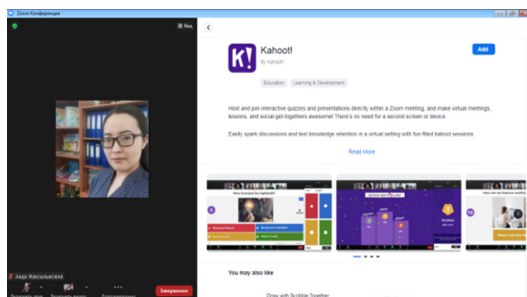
Zoom Конференция

Вид

Kahoot!

By Kahoot!

Add

Education Learning & Development

Host and join interactive quizzes and presentations directly within a Zoom meeting, and make virtual meetings, lessons, and social get-togethers awesome! There's no need for a second screen or device.

Easily spark discussions and test knowledge retention in a virtual setting with fun-filled kahoot sessions.

Read More

You may also like

Draw with Scribble Together

Аида Касымкожаева

Завершение